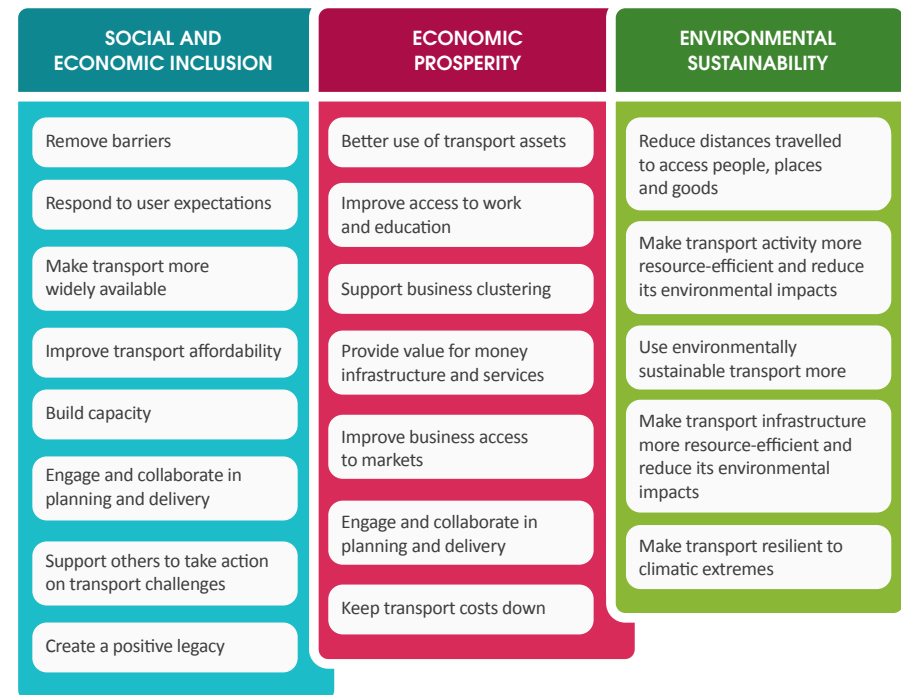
SOCIAL AND ECONOMIC INCLUSION

Remove barriers

Respond to user expectations

Make transport more widely available

Improve transport affordability

Build capacity

Engage and collaborate in planning and delivery

Support others to take action on transport challenges

Create a positive legacy

ECONOMIC PROSPERITY

Better use of transport assets

Improve access to work and education

Support business clustering

Provide value for money infrastructure and services

Improve business access to markets

Engage and collaborate in planning and delivery

Keep transport costs down

ENVIRONMENTAL SUSTAINABILITY

Reduce distances travelled to access people, places and goods

Make transport activity more resource-efficient and reduce its environmental impacts

Use environmentally sustainable transport more

Make transport infrastructure more resource-efficient and reduce its environmental impacts

Make transport resilient to climatic extremes